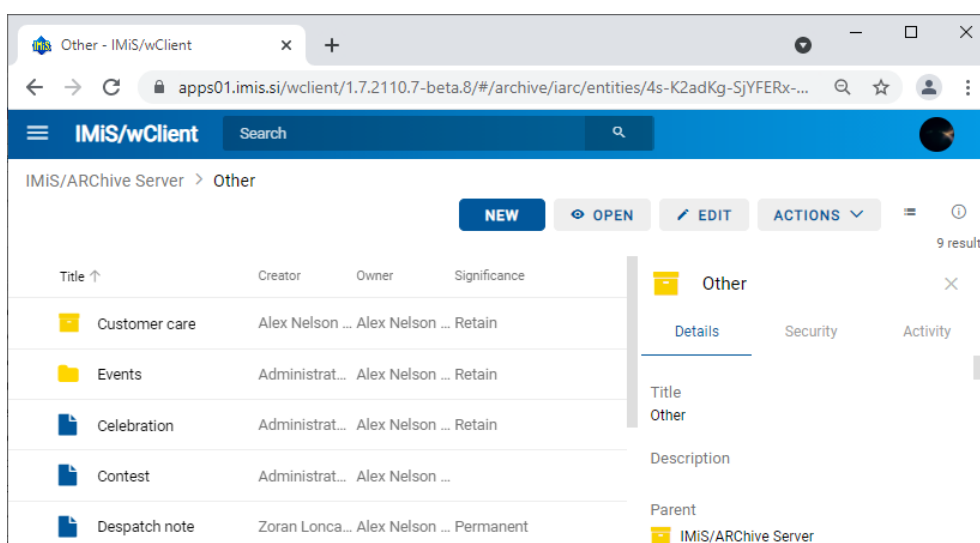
Other - IMiS/wClient

apps01.imis.si/wclient/1.7.2110.7-beta.8/#/archive/iarc/entities/4s-K2adKg-SjYFERx-...

IMiS/wClient

Search

IMiS/ARChive Server > Other

NEW

OPEN

EDIT

ACTIONS

9 result

| Title ↑ | Creator | Owner | Significance |
|---|---|---|---|
| Customer care | Alex Nelson ... | Alex Nelson ... | Retain |
| Events | Administrat... | Alex Nelson ... | Retain |
| Celebration | Administrat... | Alex Nelson ... | Retain |
| Contest | Administrat... | Alex Nelson ... | |
| Despatch note | Zoran Lonca... | Alex Nelson ... | Permanent |

Other

Details

Security

Activity

Title
Other

Description

Parent
IMiS/ARChive Server